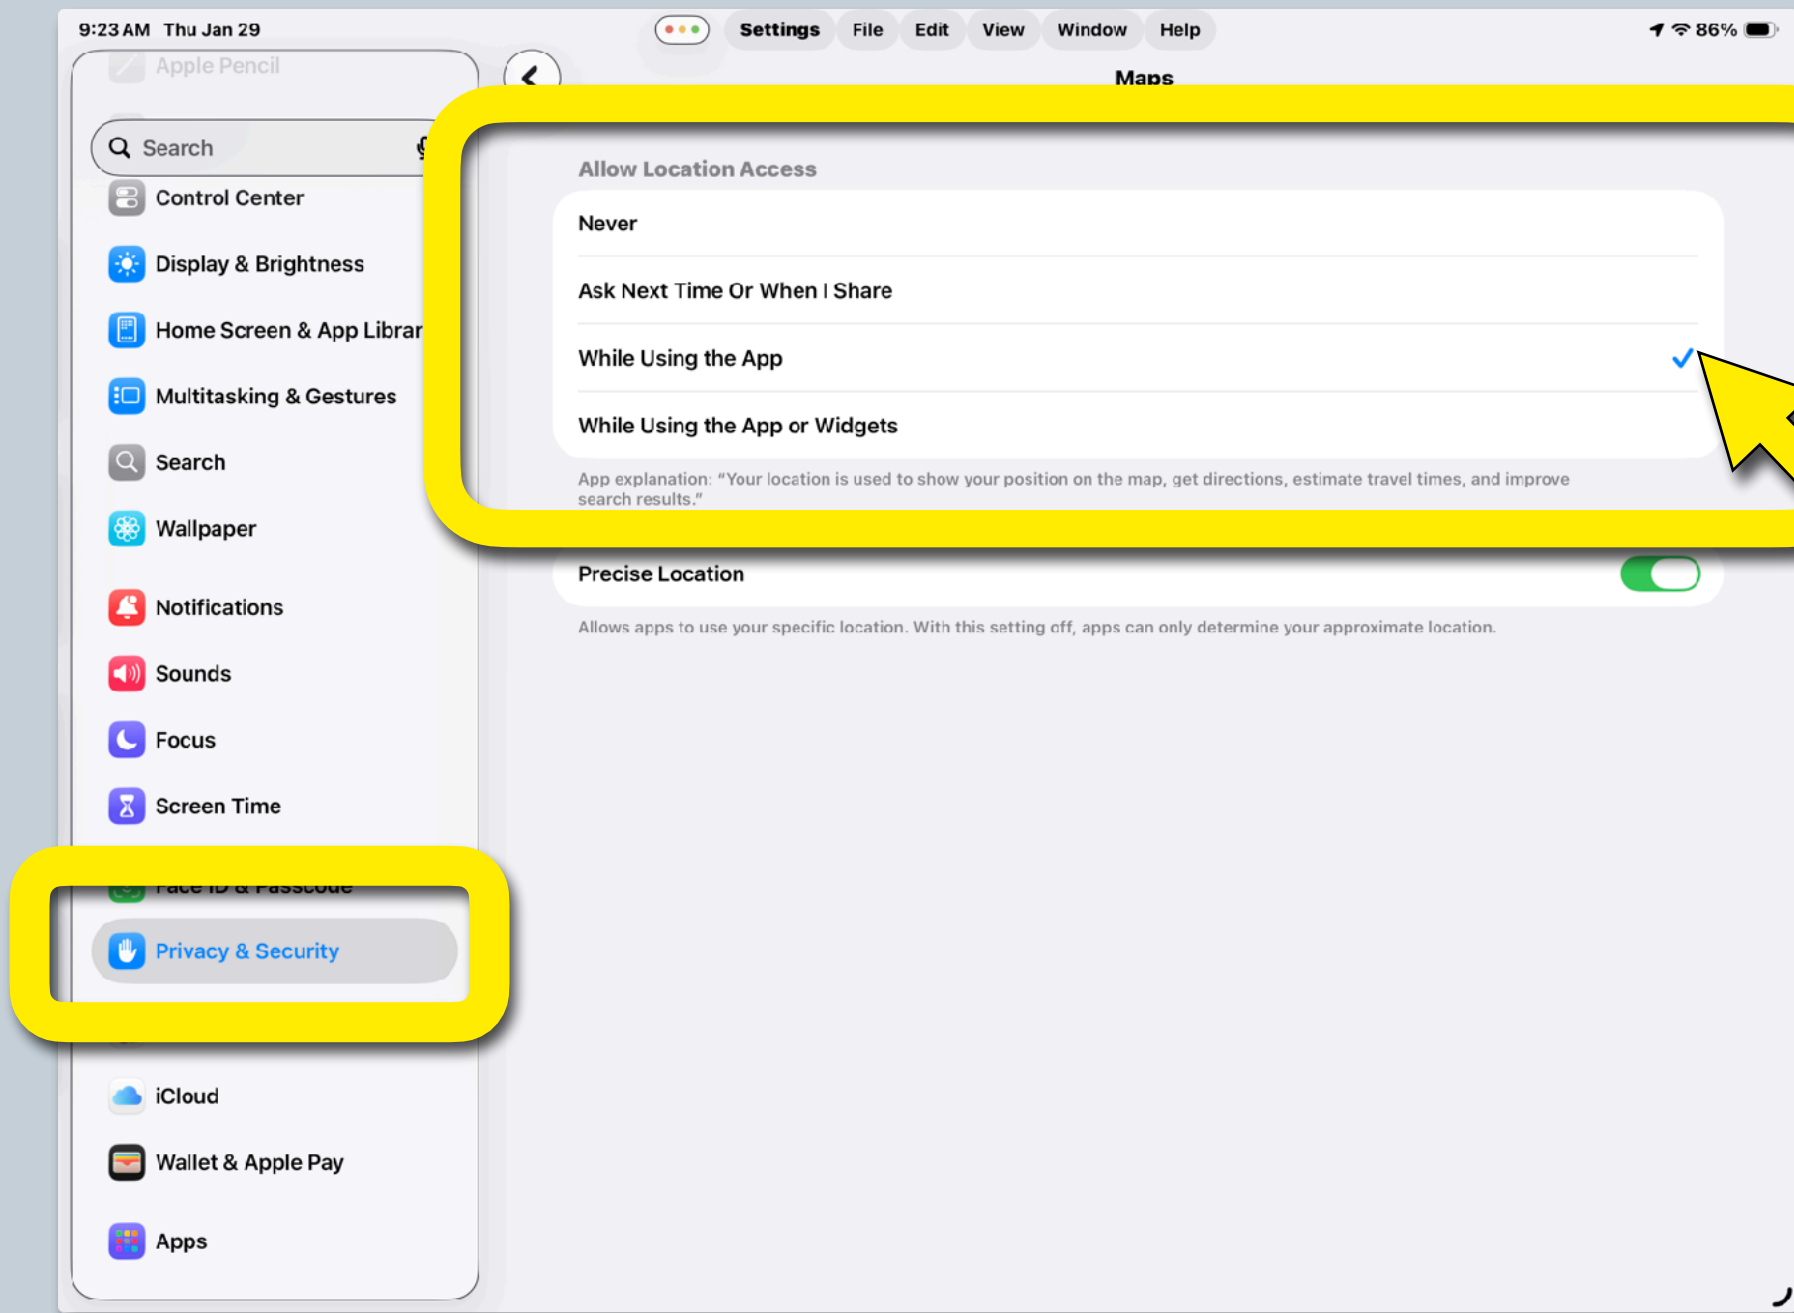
9:23 AM Thu Jan 29

Settings File Edit View Window Help

86%

Apple Pencil

Search

Control Center

Display & Brightness

Home Screen & App Librar

Multitasking & Gestures

Search

Wallpaper

Notifications

Sounds

Focus

Screen Time

Face ID & Passcode

Privacy & Security

iCloud

Wallet & Apple Pay

Apps

Maps

Allow Location Access

Never

Ask Next Time Or When I Share

While Using the App

While Using the App or Widgets

App explanation: "Your location is used to show your position on the map, get directions, estimate travel times, and improve search results."

Precise Location

Allows apps to use your specific location. With this setting off, apps can only determine your approximate location.